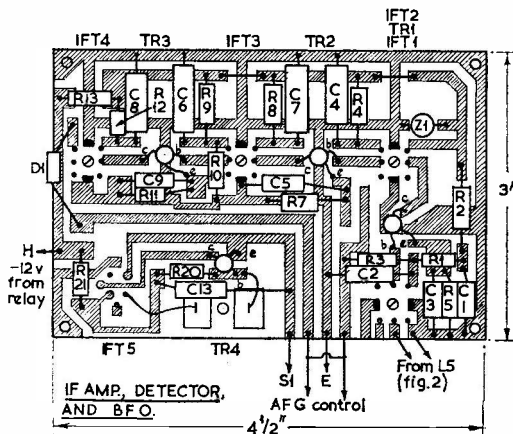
IFT4 TR3 IFT3 TR2 IFT2 TR1 IFT1

R13 C8 R12 C6 R9 R8 C7 C4 R4 Z1

D1 C9 R10 R11 C5 R7 R2

H
-12v
from
relay

R21 R20 C13 R3 R1 C2 C3 R5 C1

IFT5 TR4

S1 E AFG control From L5 (fig.2)

3"

IF AMP., DETECTOR, AND BFO.

$4\frac{1}{2}''$